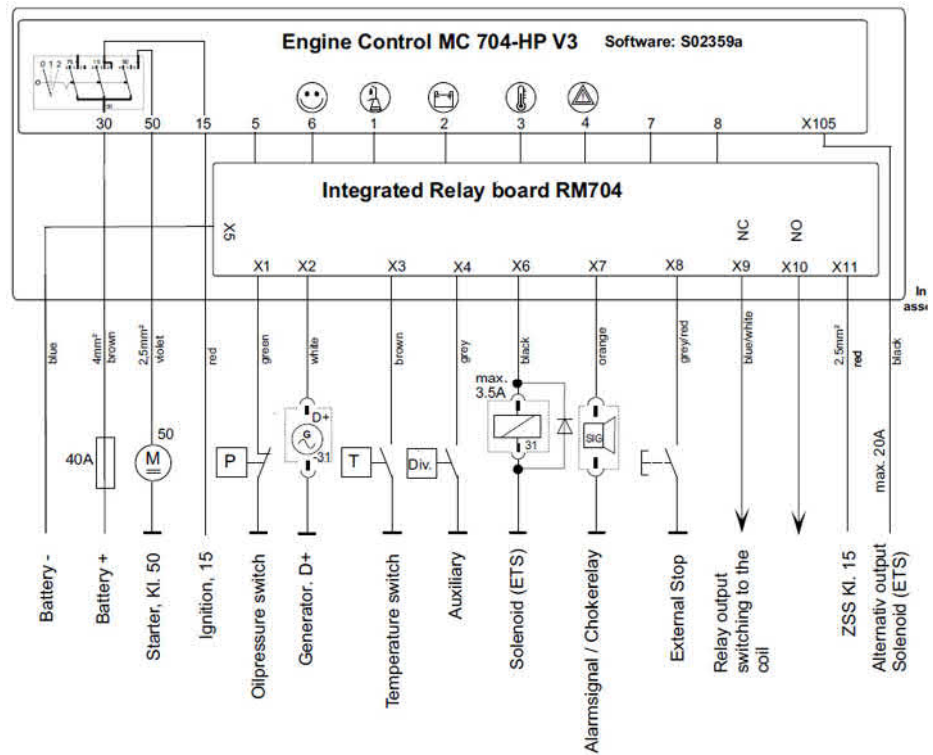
Engine Control MC 704-HP V3 Software: S02359a

0 1 2

30 50 15 5 6 1 2 3 4 7 8 X105

Integrated Relay board RM704

X5

NC NO

X1 X2 X3 X4 X6 X7 X8 X9 X10 X11

In
ass

blue
4mm² brown
2,5mm² violet
red
green
white
brown
grey
black
orange
grey/red
blue/white
2,5mm² red
black

max. 3.5A

D+

31

31

50

40A

M

P

T

Div.

SIG

max. 20A

Battery -

Battery +

Starter, Kl. 50

Ignition, 15

Oilpressure switch

Generator, D+

Temperature switch

Auxiliary

Solenoid (ETS)

Alarmsignal / Chokerelay

External Stop

Relay output switching to the coil

ZSS Kl. 15

Alternativ output Solenoid (ETS)